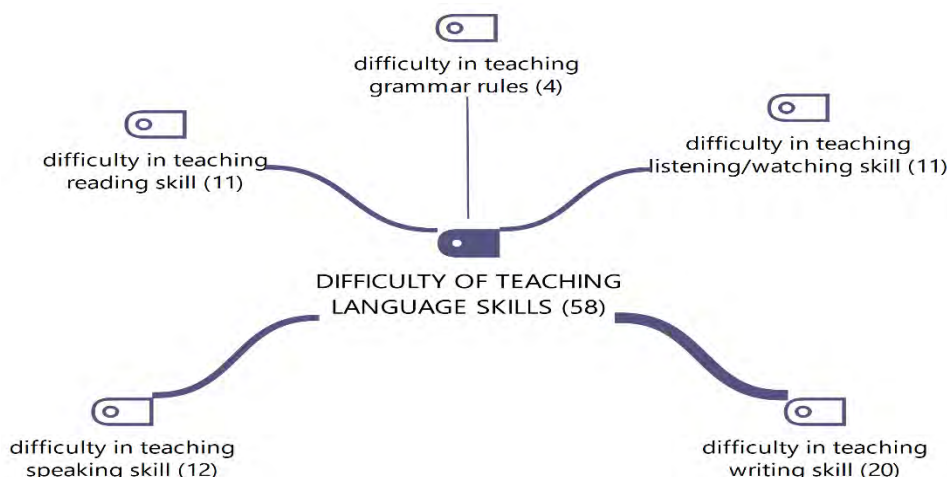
difficulty in teaching grammar rules (4)

difficulty in teaching reading skill (11)

difficulty in teaching listening/watching skill (11)

DIFFICULTY OF TEACHING LANGUAGE SKILLS (58)

difficulty in teaching speaking skill (12)

difficulty in teaching writing skill (20)